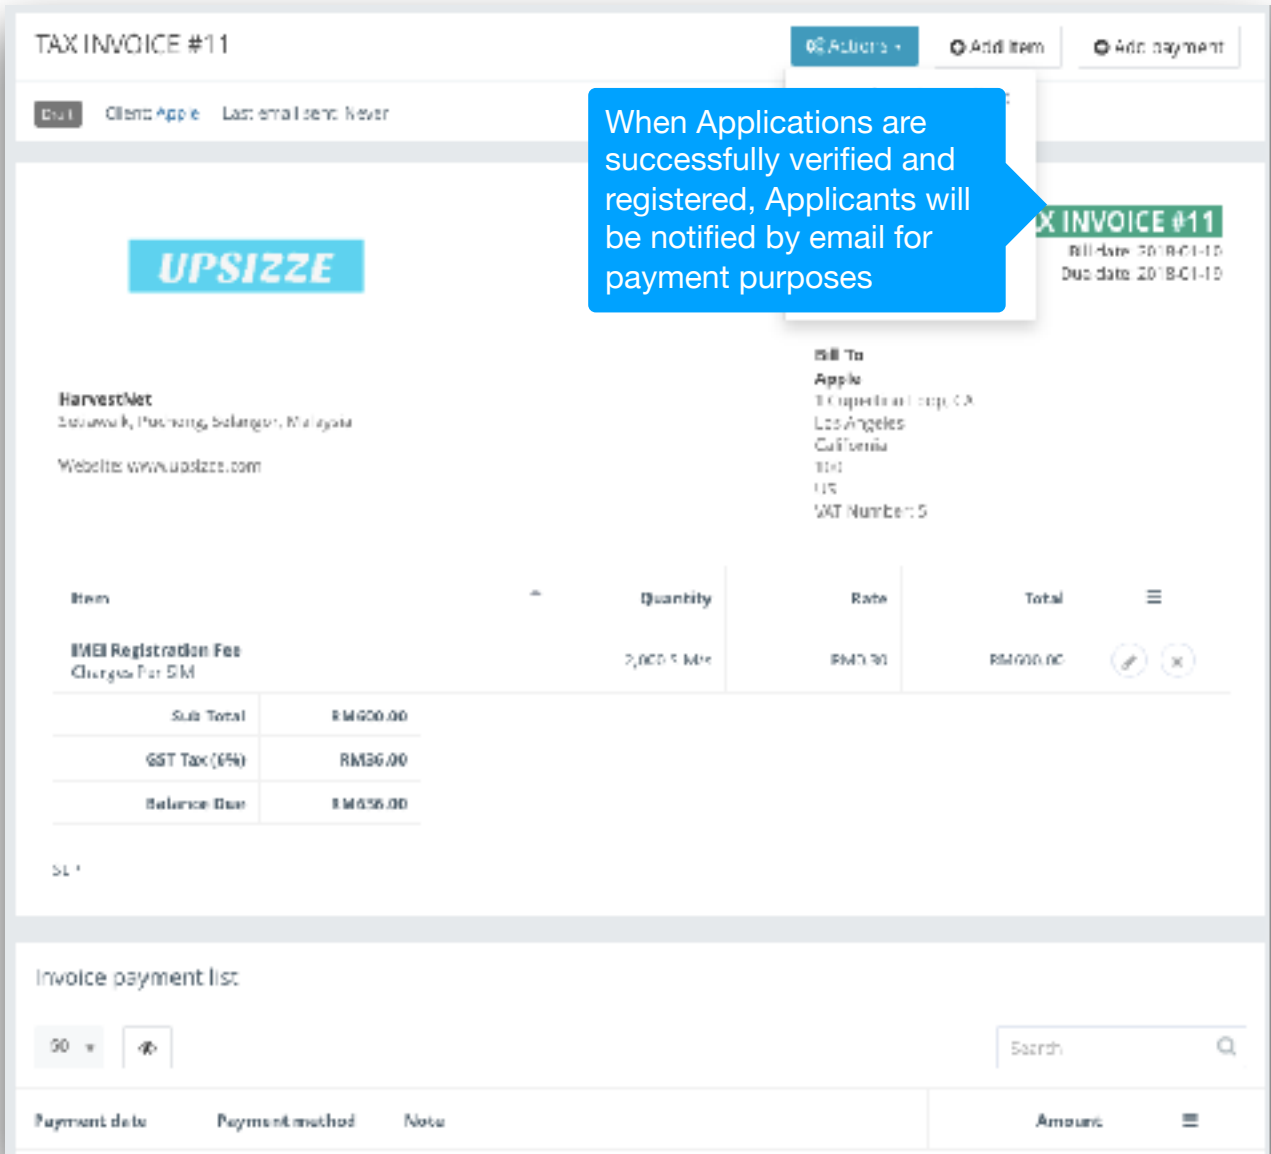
TAX INVOICE #11

Actions

Add item

Add payment

Draft

Client: Apple

Last email sent: Never

When Applications are successfully verified and registered, Applicants will be notified by email for payment purposes

UPSIZZE

X INVOICE #11

Bill date: 2018-01-19

Due date: 2018-01-19

Bill To

Apple

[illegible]

Los Angeles

California

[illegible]

US

VAT Number: 5

HarvestNet

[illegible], Selangor, Malaysia

Website: www.upsizze.com

| Item | Quantity | Rate | Total |
|---|---|---|---|
| IMEI Registration Fee Charges Per SIM | 2,000 SIMs | RM0.30 | RM600.00 |

| Sub Total | RM600.00 |
|---|---|
| GST Tax (6%) | RM36.00 |
| Balance Due | RM636.00 |

Invoice payment list

50

Search

| Payment date | Payment method | Note | Amount |
|---|---|---|---|